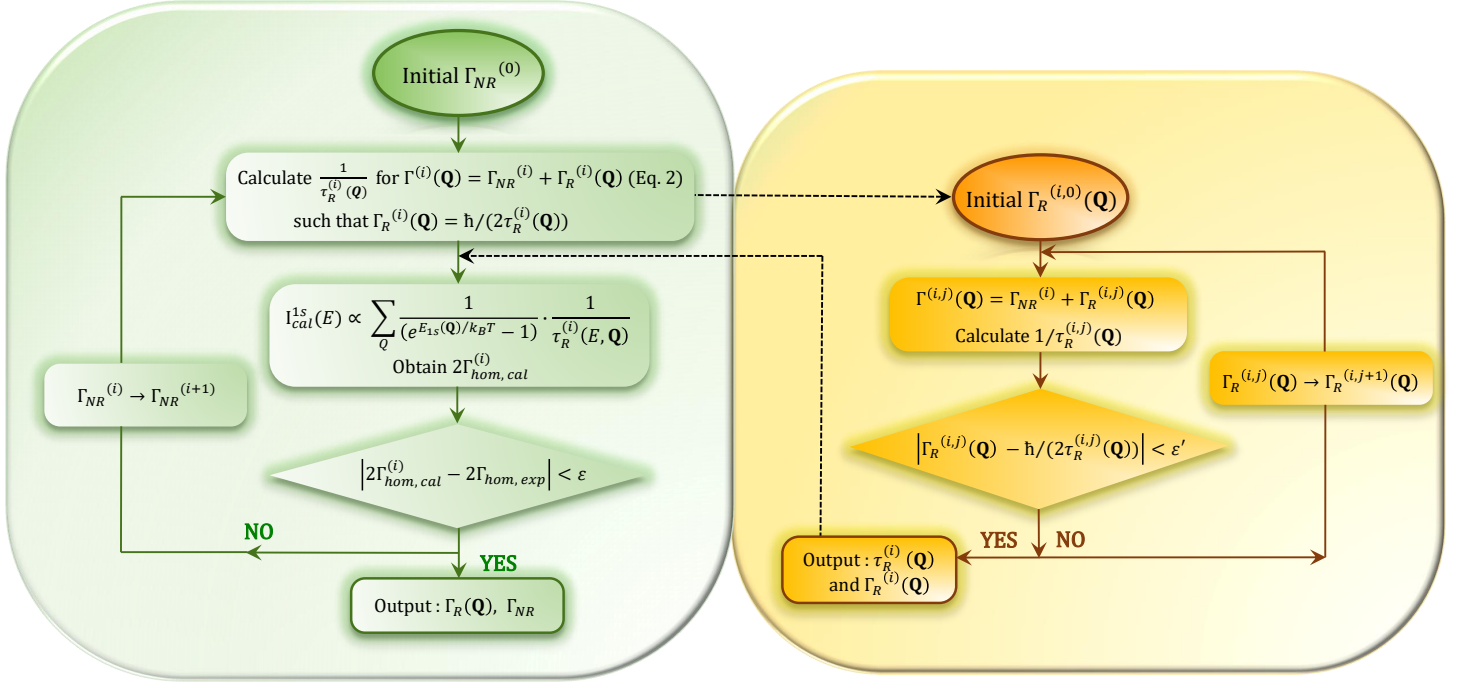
Initial ${\Gamma_{NR}}^{(0)}$

Calculate $\frac{1}{\tau_R^{(i)}(\mathbf{Q})}$ for $\Gamma^{(i)}(\mathbf{Q}) = {\Gamma_{NR}}^{(i)} + {\Gamma_R}^{(i)}(\mathbf{Q})$ (Eq. 2) such that ${\Gamma_R}^{(i)}(\mathbf{Q}) = \hbar/(2\tau_R^{(i)}(\mathbf{Q}))$

$I_{cal}^{1s}(E) \propto \sum_{Q} \frac{1}{(e^{E_{1s}(\mathbf{Q})/k_BT} - 1)} \cdot \frac{1}{\tau_R^{(i)}(E, \mathbf{Q})}$
Obtain $2\Gamma_{hom,cal}^{(i)}$

${\Gamma_{NR}}^{(i)} \rightarrow {\Gamma_{NR}}^{(i+1)}$

$\left|2\Gamma_{hom,cal}^{(i)} - 2\Gamma_{hom,exp}\right| < \varepsilon$

NO

YES

Output : $\Gamma_R(\mathbf{Q})$, $\Gamma_{NR}$

Initial ${\Gamma_R}^{(i,0)}(\mathbf{Q})$

$\Gamma^{(i,j)}(\mathbf{Q}) = {\Gamma_{NR}}^{(i)} + {\Gamma_R}^{(i,j)}(\mathbf{Q})$
Calculate $1/\tau_R^{(i,j)}(\mathbf{Q})$

${\Gamma_R}^{(i,j)}(\mathbf{Q}) \rightarrow {\Gamma_R}^{(i,j+1)}(\mathbf{Q})$

$\left|{\Gamma_R}^{(i,j)}(\mathbf{Q}) - \hbar/(2\tau_R^{(i,j)}(\mathbf{Q}))\right| < \varepsilon'$

YES

NO

Output : $\tau_R^{(i)}(\mathbf{Q})$ and ${\Gamma_R}^{(i)}(\mathbf{Q})$